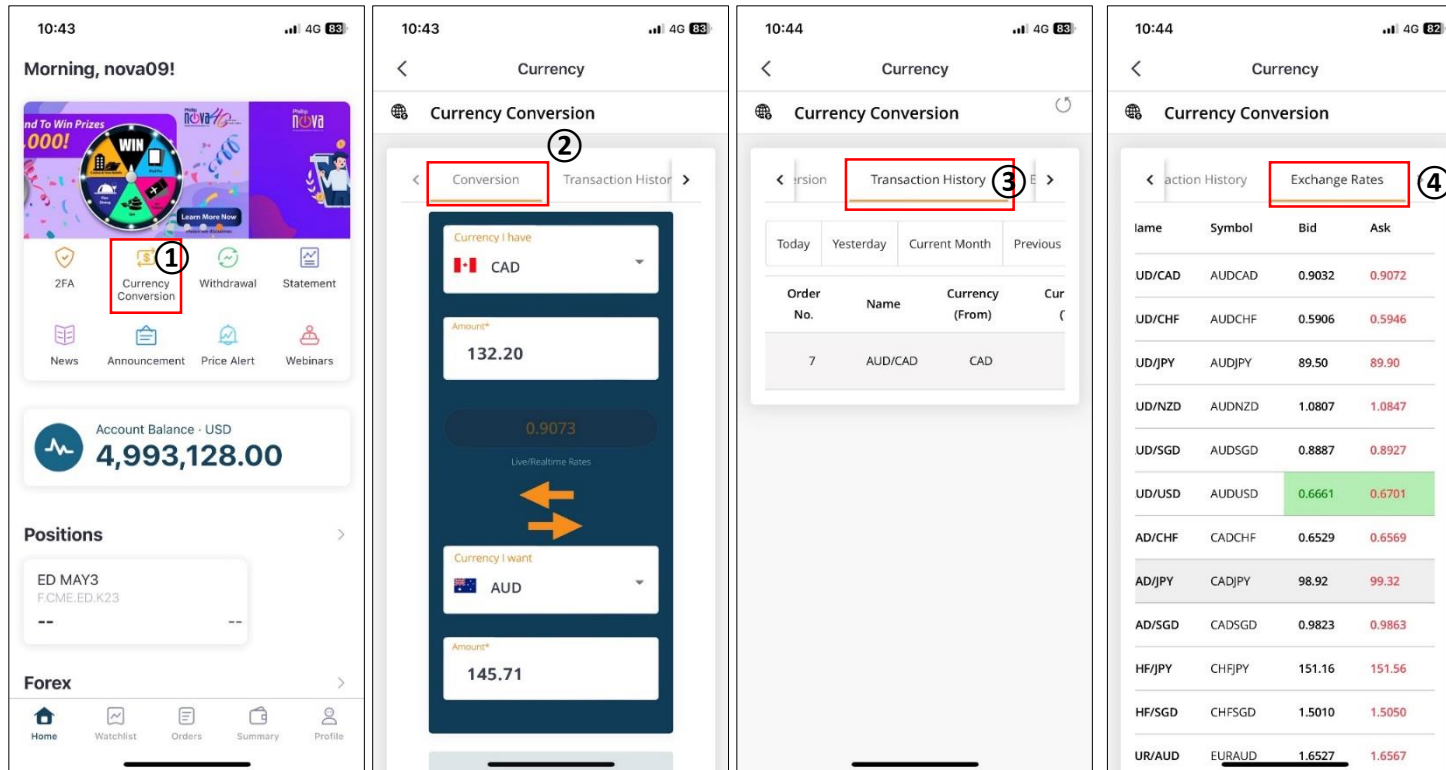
10:43
4G 83

Morning, nova09!

nd To Win Prizes
,000!
WIN
nova
Learn More Now

2FA
① Currency Conversion
Withdrawal
Statement
News
Announcement
Price Alert
Webinars

Account Balance · USD
4,993,128.00

Positions

ED MAY3
F.CME.ED.K23
--
--

Forex

Home
Watchlist
Orders
Summary
Profile

10:43
4G 83

Currency

Currency Conversion

②
Conversion
Transaction Histor

Currency I have
CAD

Amount*
132.20

0.9073
Live/Realtime Rates

Currency I want
AUD

Amount*
145.71

10:44
4G 83

Currency

Currency Conversion

ersion
Transaction History ③

Today
Yesterday
Current Month
Previous

| Order No. | Name | Currency (From) | Cur ( |
|---|---|---|---|
| 7 | AUD/CAD | CAD | |

10:44
4G 82

Currency

Currency Conversion

action History
Exchange Rates ④

| lame | Symbol | Bid | Ask |
|---|---|---|---|
| UD/CAD | AUDCAD | 0.9032 | 0.9072 |
| UD/CHF | AUDCHF | 0.5906 | 0.5946 |
| UD/JPY | AUDJPY | 89.50 | 89.90 |
| UD/NZD | AUDNZD | 1.0807 | 1.0847 |
| UD/SGD | AUDSGD | 0.8887 | 0.8927 |
| UD/USD | AUDUSD | 0.6661 | 0.6701 |
| AD/CHF | CADCHF | 0.6529 | 0.6569 |
| AD/JPY | CADJPY | 98.92 | 99.32 |
| AD/SGD | CADSGD | 0.9823 | 0.9863 |
| HF/JPY | CHFJPY | 151.16 | 151.56 |
| HF/SGD | CHFSGD | 1.5010 | 1.5050 |
| UR/AUD | EURAUD | 1.6527 | 1.6567 |